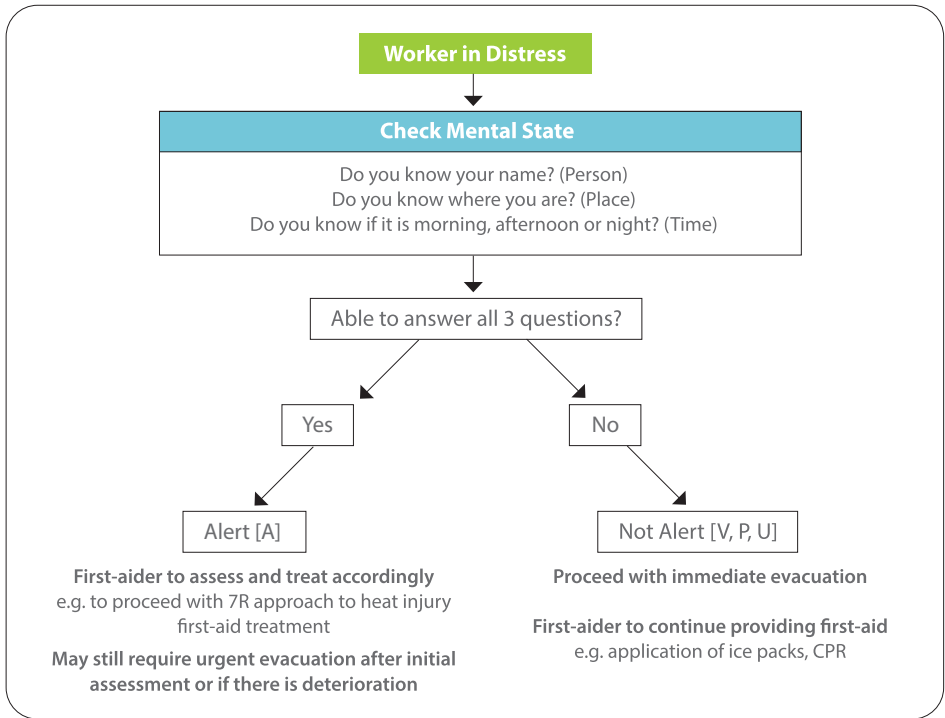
Worker in Distress

Check Mental State

Do you know your name? (Person)
Do you know where you are? (Place)
Do you know if it is morning, afternoon or night? (Time)

Able to answer all 3 questions?

Yes

No

Alert [A]

First-aider to assess and treat accordingly
e.g. to proceed with 7R approach to heat injury first-aid treatment

May still require urgent evacuation after initial assessment or if there is deterioration

Not Alert [V, P, U]

Proceed with immediate evacuation

First-aider to continue providing first-aid
e.g. application of ice packs, CPR